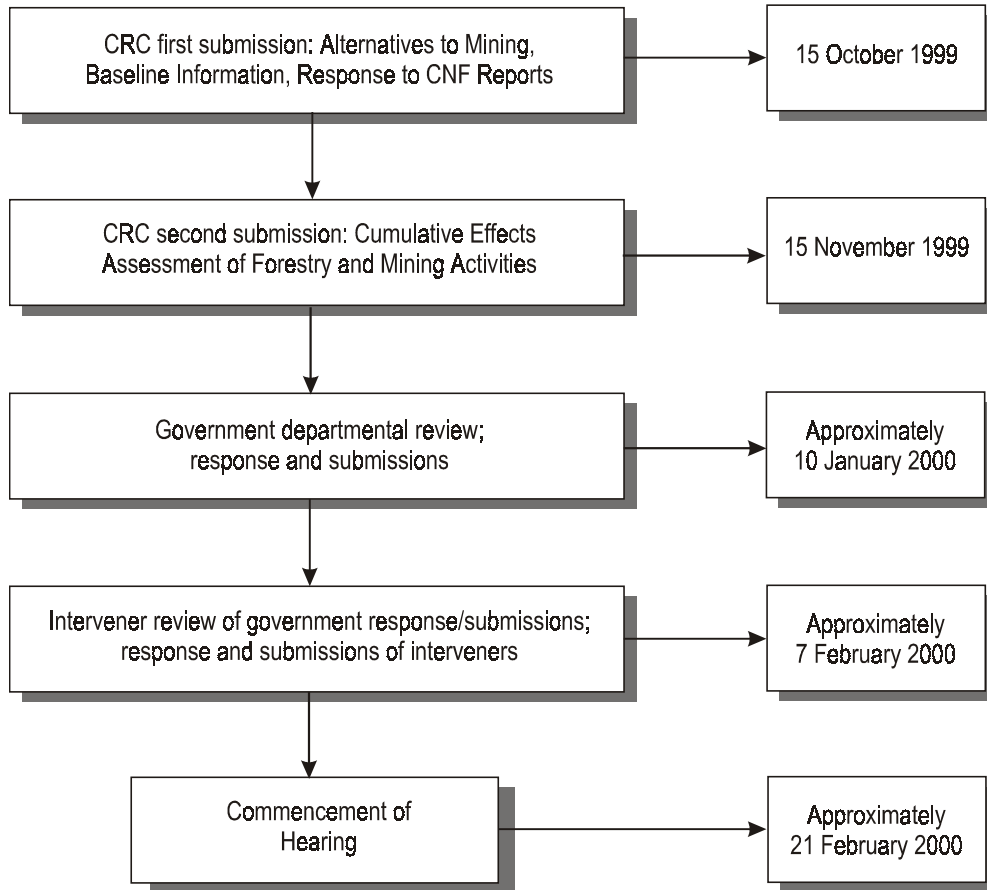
CRC first submission: Alternatives to Mining, Baseline Information, Response to CNF Reports

15 October 1999

CRC second submission: Cumulative Effects Assessment of Forestry and Mining Activities

15 November 1999

Government departmental review; response and submissions

Approximately 10 January 2000

Intervener review of government response/submissions; response and submissions of interveners

Approximately 7 February 2000

Commencement of Hearing

Approximately 21 February 2000